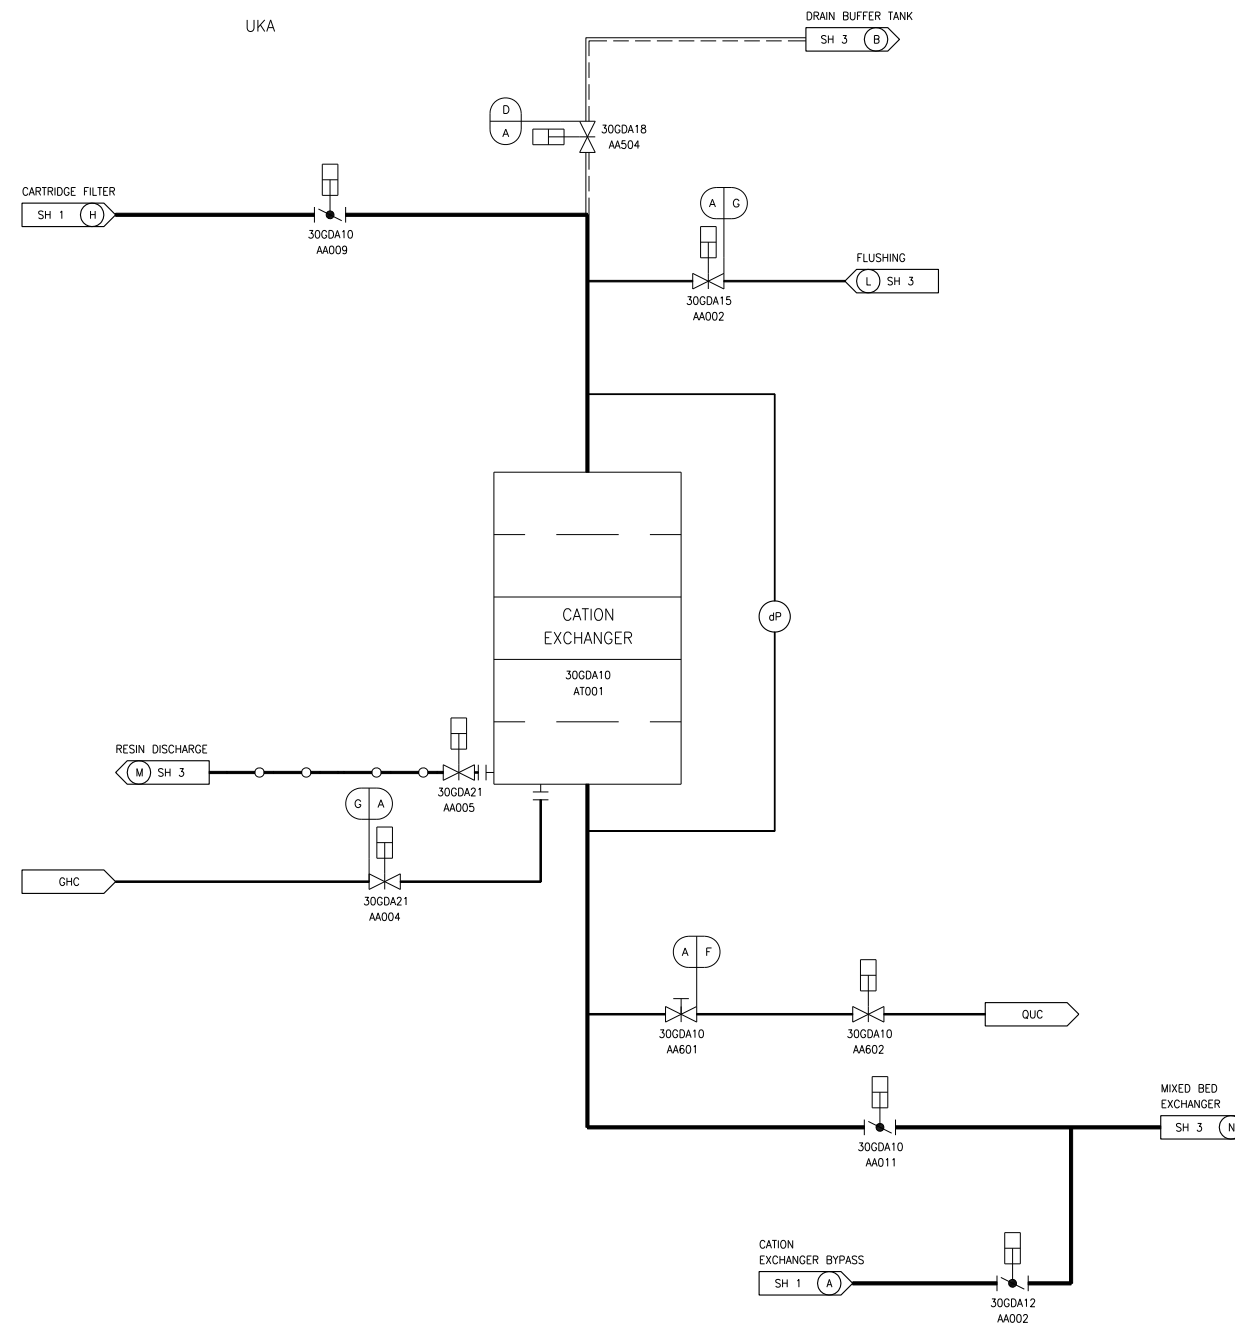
UKA

DRAIN BUFFER TANK
SH 3 B

D
A

30GDA18
AA504

CARTRIDGE FILTER
SH 1 H

30GDA10
AA009

A G

FLUSHING
L SH 3

30GDA15
AA002

CATION
EXCHANGER

30GDA10
AT001

dP

RESIN DISCHARGE
M SH 3

30GDA21
AA005

G A

GHC

30GDA21
AA004

A F

30GDA10
AA601

30GDA10
AA602

QUC

MIXED BED
EXCHANGER
SH 3 N

30GDA10
AA011

CATION
EXCHANGER BYPASS
SH 1 A

30GDA12
AA002